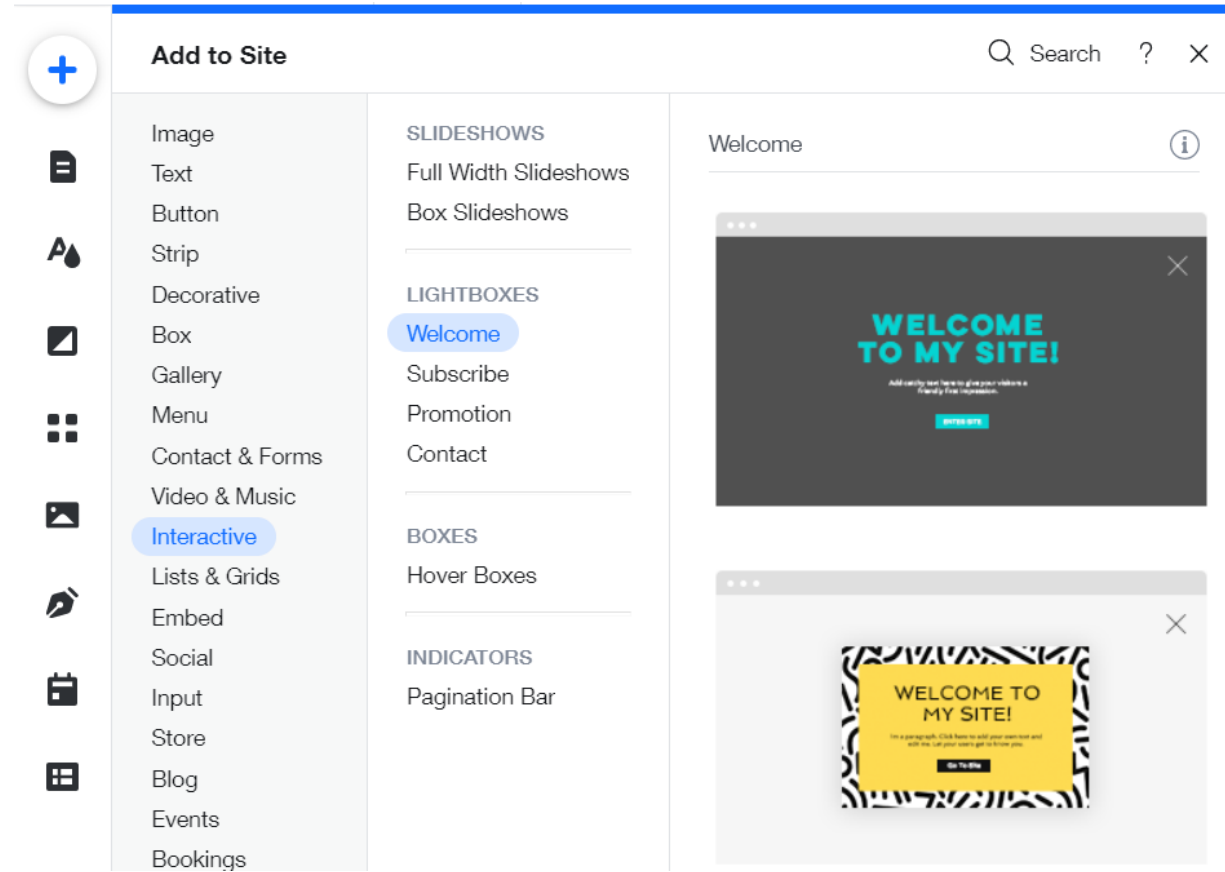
Add to Site

Search ? ×

Image
Text
Button
Strip
Decorative
Box
Gallery
Menu
Contact & Forms
Video & Music
Interactive
Lists & Grids
Embed
Social
Input
Store
Blog
Events
Bookings

SLIDESHOWS
Full Width Slideshows
Box Slideshows

LIGHTBOXES
Welcome
Subscribe
Promotion
Contact

BOXES
Hover Boxes

INDICATORS
Pagination Bar

Welcome

WELCOME TO MY SITE!
Add catchy text here to give your visitors a friendly first impression.
ENTER SITE

WELCOME TO MY SITE!
I'm a paragraph. Click here to add your own text and edit me. Let your users get to know you.
Go To Site